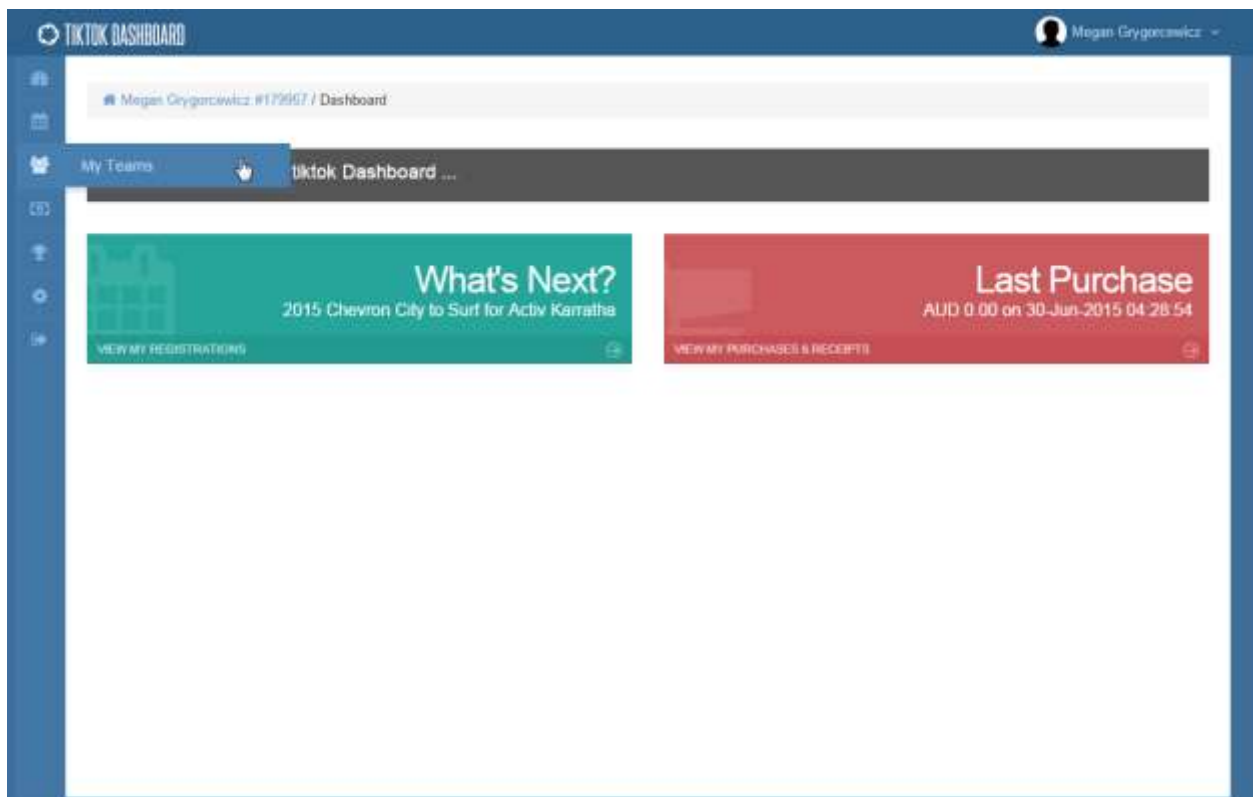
TIKTOK DASHBOARD

Megan Grygorcewicz

Megan Grygorcewicz #179957 / Dashboard

My Teams

tiktok Dashboard ...

What's Next?
2015 Chevron City to Surf for Activ Karratha
VIEW MY REGISTRATIONS

Last Purchase
AUD 0.00 on 30-Jun-2015 04:28:54
VIEW MY PURCHASES & RECEIPTS